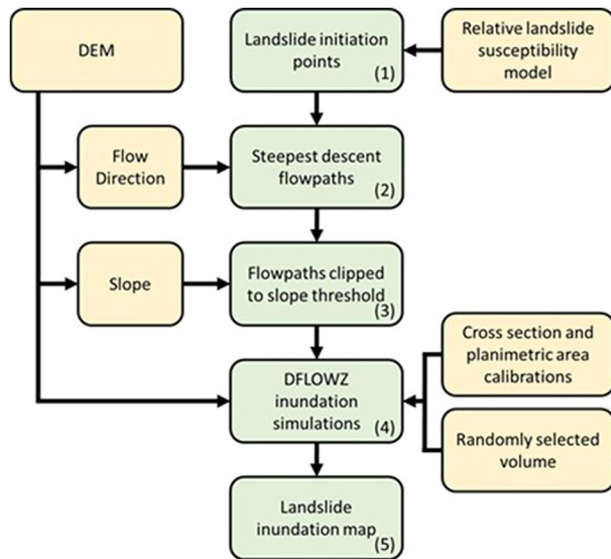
DEM

Landslide initiation points (1)

Relative landslide susceptibility model

Flow Direction

Steepest descent flowpaths (2)

Slope

Flowpaths clipped to slope threshold (3)

Cross section and planimetric area calibrations

DFLOWZ inundation simulations (4)

Randomly selected volume

Landslide inundation map (5)